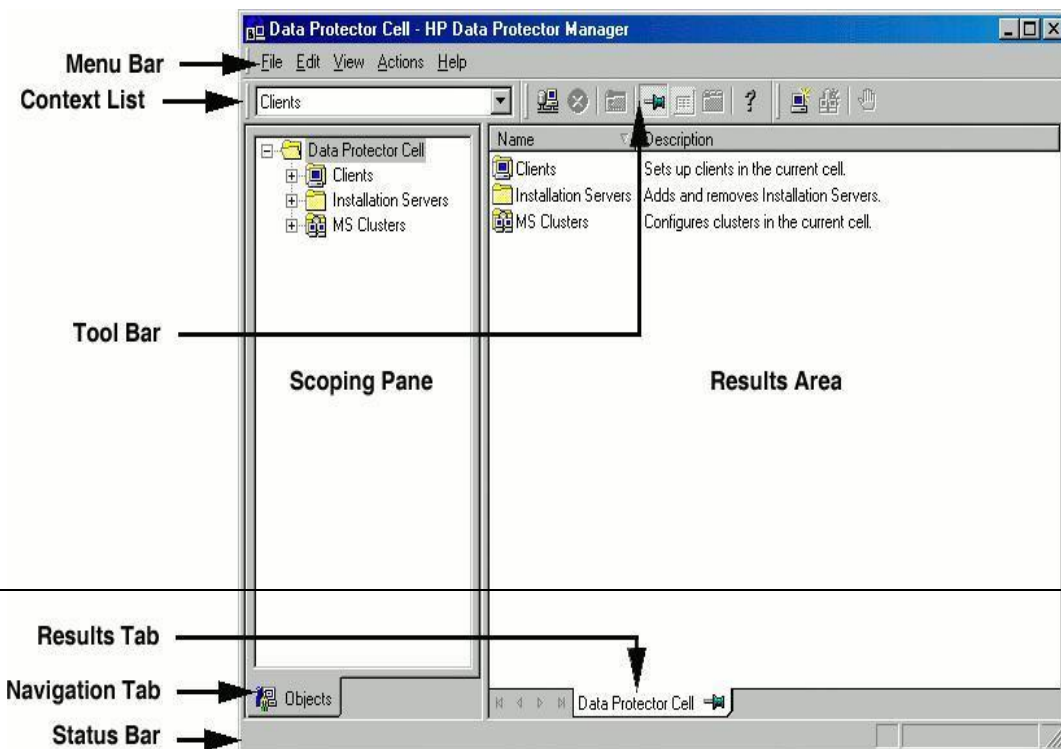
Data Protector Cell - HP Data Protector Manager

Menu Bar

File Edit View Actions Help

Context List

Clients

Data Protector Cell
Clients
Installation Servers
MS Clusters

| Name | Description |
|---|---|
| Clients | Sets up clients in the current cell. |
| Installation Servers | Adds and removes Installation Servers. |
| MS Clusters | Configures clusters in the current cell. |

Tool Bar

Scoping Pane

Results Area

Results Tab

Navigation Tab

Objects

Data Protector Cell

Status Bar